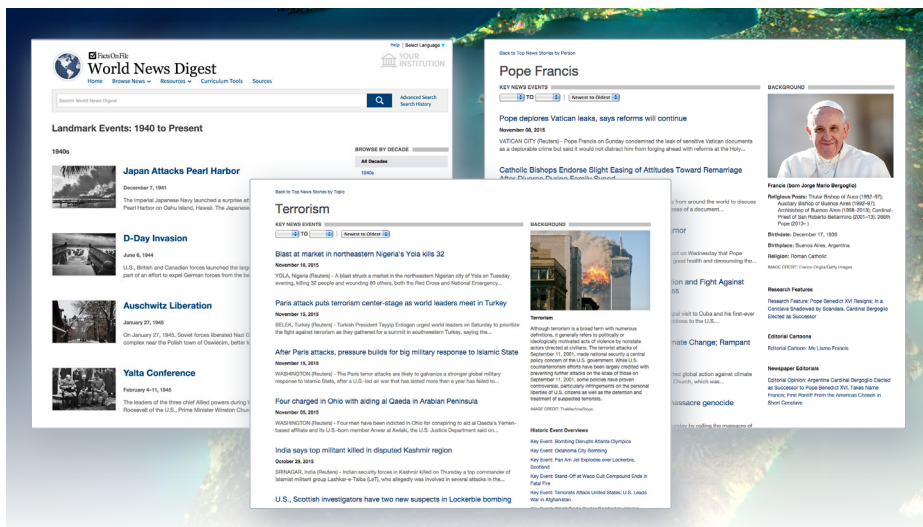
Facts On File
World News Digest

Help | Select Language

YOUR INSTITUTION

Home Browse News Resources Curriculum Tools Sources

Search World News Digest

Advanced Search
Search History

Landmark Events: 1940 to Present

1940s

BROWSE BY DECADE

All Decades

1940s

Japan Attacks Pearl Harbor

December 7, 1941

The Imperial Japanese Navy launched a surprise att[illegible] Pearl Harbor on Oahu Island, Hawaii. The Japanese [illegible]

D-Day Invasion

June 6, 1944

U.S., British and Canadian forces launched the larg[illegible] part of an effort to expel German forces from the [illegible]

Auschwitz Liberation

January 27, 1945

On January 27, 1945, Soviet forces liberated Nazi G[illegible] complex near the Polish town of Oswiecim, better k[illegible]

Yalta Conference

February 4-11, 1945

The leaders of the three chief Allied powers during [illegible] Roosevelt of the U.S., Prime Minister Winston Chur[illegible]

Back to Top News Stories by Person

Pope Francis

KEY NEWS EVENTS

TO

Newest to Oldest

BACKGROUND

Pope deplores Vatican leaks, says reforms will continue

November 08, 2015

VATICAN CITY (Reuters) - Pope Francis on Sunday condemned the leak of sensitive Vatican documents as a deplorable crime but said it would not distract him from forging ahead with reforms at the Holy...

Catholic Bishops Endorse Slight Easing of Attitudes Toward Remarriage After Divorce During Family Synod

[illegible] from around the world to discuss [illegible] a discussion of a document...

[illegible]mor

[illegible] on Wednesday that Pope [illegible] health and dismissing the...

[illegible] and Fight Against

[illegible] visit to Cuba and his first-ever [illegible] comes to the U.S....

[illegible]mate Change; Rampant

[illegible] global action against climate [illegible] Church, which was...

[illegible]assacre genocide

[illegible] by calling the massacre of

Francis (born Jorge Mario Bergoglio)

Religious Posts: Titular Bishop of Auca (1992–97); Auxiliary Bishop of Buenos Aires (1992–97); Archbishop of Buenos Aires (1998–2013); Cardinal-Priest of San Roberto Bellarmino (2001–13); 266th Pope (2013–)

Birthdate: December 17, 1936

Birthplace: Buenos Aires, Argentina

Religion: Roman Catholic

IMAGE CREDIT: Franco Origlia/Getty Images

Research Features

Research Feature: Pope Benedict XVI Resigns; In a Conclave Shadowed by Scandals, Cardinal Bergoglio Elected as Successor

Editorial Cartoons

Editorial Cartoon: Mi Llamo Francis

Newspaper Editorials

Editorial Opinion: Argentine Cardinal Bergoglio Elected as Successor to Pope Benedict XVI, Takes Name Francis; First Pontiff From the Americas Chosen in Short Conclave

Back to Top News Stories by Topic

Terrorism

KEY NEWS EVENTS

TO

Newest to Oldest

BACKGROUND

Blast at market in northeastern Nigeria's Yola kills 32

November 18, 2015

YOLA, Nigeria (Reuters) - A blast struck a market in the northeastern Nigerian city of Yola on Tuesday evening, killing 32 people and wounding 80 others, both the Red Cross and National Emergency...

Paris attack puts terrorism center-stage as world leaders meet in Turkey

November 15, 2015

BELEK, Turkey (Reuters) - Turkish President Tayyip Erdogan urged world leaders on Saturday to prioritize the fight against terrorism as they gathered for a summit in southwestern Turkey, saying the...

After Paris attacks, pressure builds for big military response to Islamic State

November 15, 2015

WASHINGTON (Reuters) - The Paris terror attacks are likely to galvanize a stronger global military response to Islamic State, after a U.S.-led air war that has lasted more than a year has failed to...

Four charged in Ohio with aiding al Qaeda in Arabian Peninsula

November 05, 2015

WASHINGTON (Reuters) - Four men have been indicted in Ohio for conspiring to aid al Qaeda's Yemen-based affiliate and its U.S.-born member Anwar al Awlaki, the U.S. Justice Department said on...

India says top militant killed in disputed Kashmir region

October 29, 2015

SRINAGAR, India (Reuters) - Indian security forces in Kashmir killed on Thursday a top commander of Islamist militant group Lashkar-e-Taiba (LeT), who allegedly was involved in several attacks in the...

U.S., Scottish investigators have two new suspects in Lockerbie bombing

Terrorism

Although terrorism is a broad term with numerous definitions, it generally refers to politically or ideologically motivated acts of violence by nonstate actors directed at civilians. The terrorist attacks of September 11, 2001, made national security a central policy concern of the U.S. government. While U.S. counterterrorism efforts have been largely credited with preventing further attacks on the scale of those on September 11, 2001, some policies have proven controversial, particularly infringements on the personal liberties of U.S. citizens as well as the detention and treatment of suspected terrorists.

IMAGE CREDIT: TheMachineStops

Historic Event Overviews

Key Event: Bombing Disrupts Atlanta Olympics
Key Event: Oklahoma City Bombing
Key Event: Pan Am Jet Explodes over Lockerbie, Scotland
Key Event: Stand-Off at Waco Cult Compound Ends in Fatal Fire
Key Event: Terrorists Attack United States; U.S. Leads War in Afghanistan